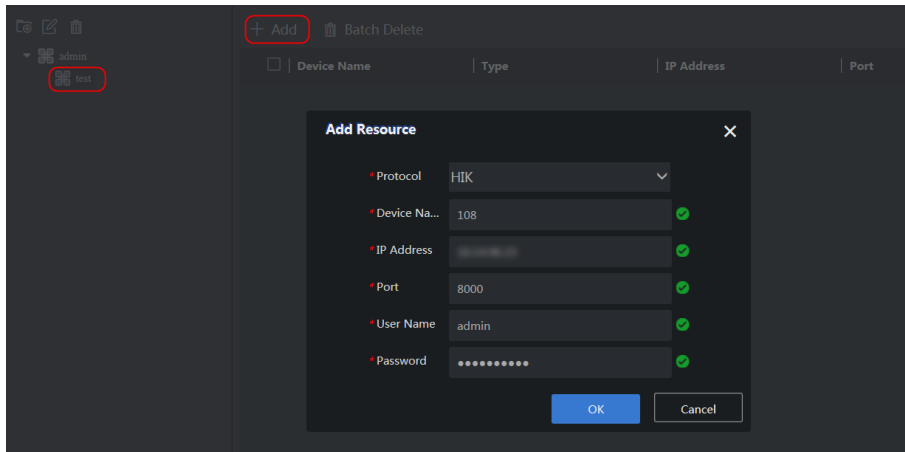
admin
test

+ Add
Batch Delete

| Device Name | Type | IP Address | Port |
|---|---|---|---|

Add Resource

*Protocol HIK
*Device Na... 108
*IP Address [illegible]
*Port 8000
*User Name admin
*Password ••••••••••

OK
Cancel